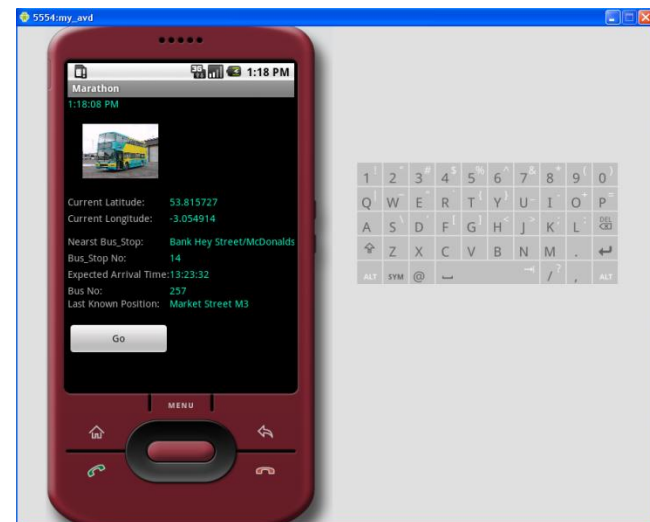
5554:my_avd

1:18 PM

Marathon

1:18:08 PM

Current Latitude: 53.815727

Current Longitude: -3.054914

Nearst Bus_Stop: Bank Hey Street/McDonalds

Bus_Stop No: 14

Expected Arrival Time:13:23:32

Bus No: 257

Last Known Position: Market Street M3

Go

MENU

1 2 3 4 5 6 7 8 9 0
Q W E R T Y U I O P
A S D F G H J K L DEL
Z X C V B N M .
ALT SYM @ / , ALT